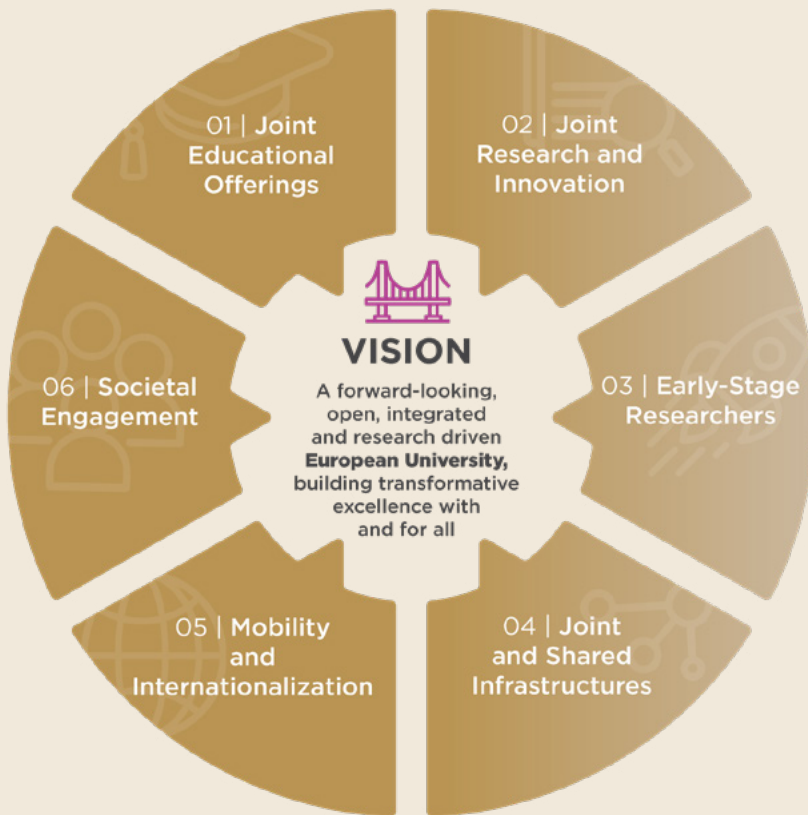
01 | Joint Educational Offerings

02 | Joint Research and Innovation

VISION

A forward-looking, open, integrated and research driven **European University,** building transformative excellence with and for all

06 | Societal Engagement

03 | Early-Stage Researchers

05 | Mobility and Internationalization

04 | Joint and Shared Infrastructures